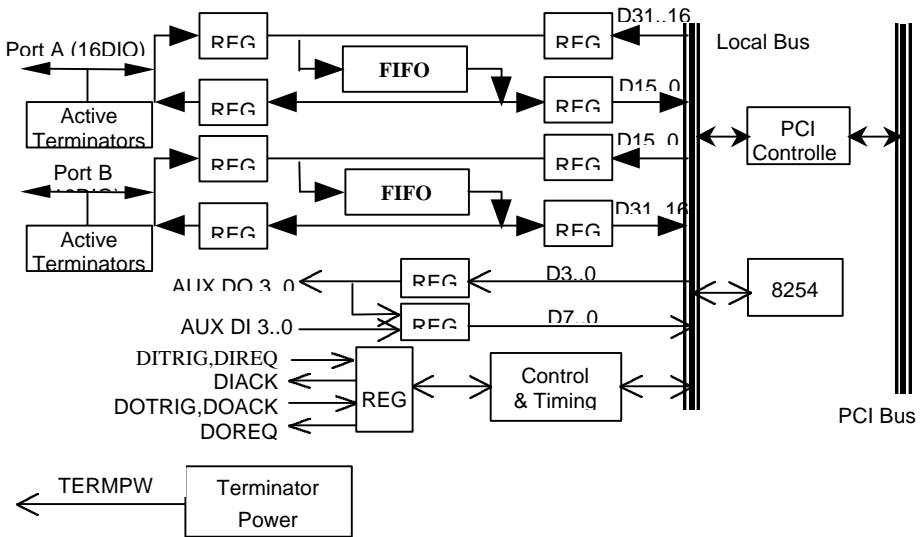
Port A (16DIO)
REG
REG
D31..16
Local Bus
FIFO
Active Terminators
REG
REG
D15..0
D15..0
PCI Controlle
Port B
REG
REG
FIFO
Active Terminators
REG
REG
D31..16
AUX DO 3..0
REG
D3..0
8254
AUX DI 3..0
REG
D7..0
DITRIG,DIREQ
DIACK
DOTRIG,DOACK
DOREQ
REG
Control & Timing
PCI Bus
TERMPW
Terminator Power